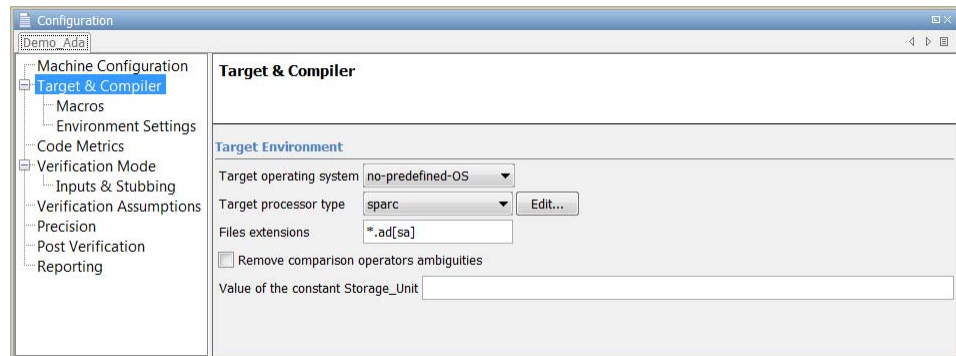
Configuration

Demo_Ada

Machine Configuration
Target & Compiler
Macros
Environment Settings
Code Metrics
Verification Mode
Inputs & Stubbing
Verification Assumptions
Precision
Post Verification
Reporting

Target & Compiler

Target Environment

Target operating system no-predefined-OS

Target processor type sparc Edit...

Files extensions *.ad[sa]

Remove comparison operators ambiguities

Value of the constant Storage_Unit